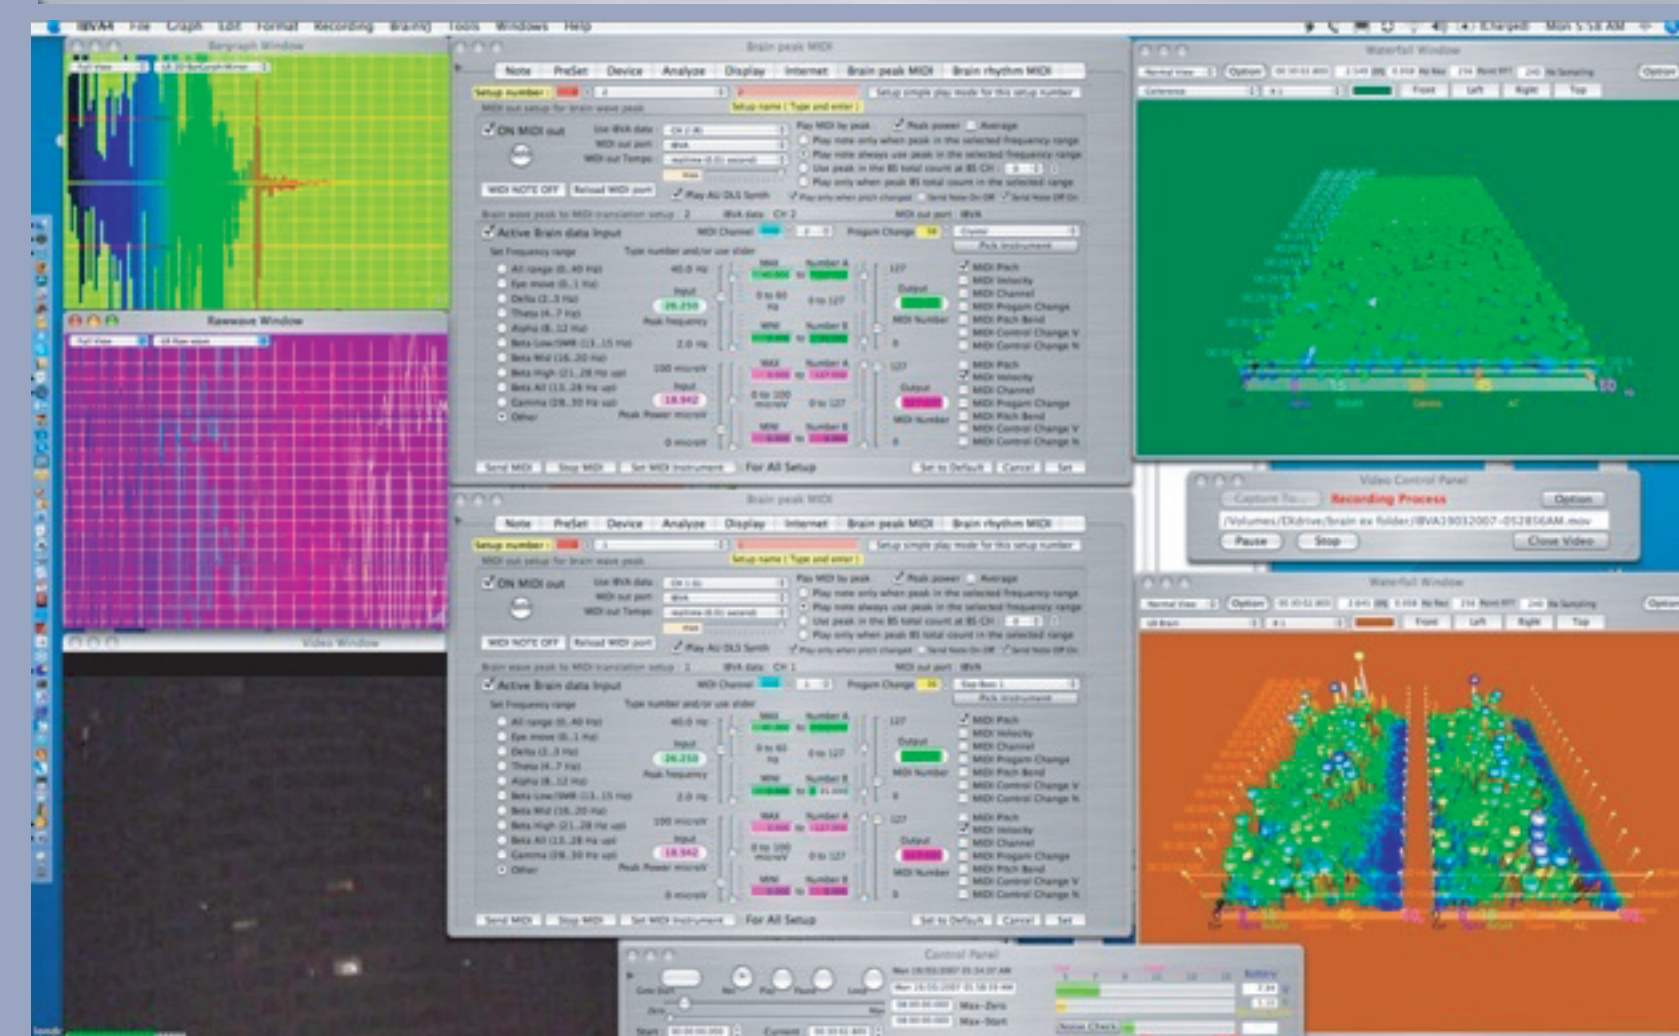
IBVA4 File Graph Edit Format Recording BrainIJ Tools Windows Help

Bargraph Window

Rawwave Window

Video Window

Brain peak MIDI

Note PreSet Device Analyze Display Internet Brain peak MIDI Brain rhythm MIDI

Setup number

ON MIDI out

MIDI NOTE OFF Reload MIDI port

Play AU DLS Synth

Active Brain data Input

Set Frequency range

All range (0..40 Hz)
Eye move (0..1 Hz)
Delta (1..3 Hz)
Theta (4..7 Hz)
Alpha (8..12 Hz)
Beta Low/SMR (13..15 Hz)
Beta Mid (16..20 Hz)
Beta High (21..28 Hz up)
Beta All (13..28 Hz up)
Gamma (28..30 Hz up)
Other

MIDI Pitch
MIDI Velocity
MIDI Channel
MIDI Program Change
MIDI Pitch Bend
MIDI Control Change V
MIDI Control Change N

Send MIDI Stop MIDI Set MIDI Instrument For All Setup Set to Default Cancel Set

Brain peak MIDI

Note PreSet Device Analyze Display Internet Brain peak MIDI Brain rhythm MIDI

Setup number

ON MIDI out

MIDI NOTE OFF Reload MIDI port

Play AU DLS Synth

Active Brain data Input

Set Frequency range

All range (0..40 Hz)
Eye move (0..1 Hz)
Delta (1..3 Hz)
Theta (4..7 Hz)
Alpha (8..12 Hz)
Beta Low/SMR (13..15 Hz)
Beta Mid (16..20 Hz)
Beta High (21..28 Hz up)
Beta All (13..28 Hz up)
Gamma (28..30 Hz up)
Other

MIDI Pitch
MIDI Velocity
MIDI Channel
MIDI Program Change
MIDI Pitch Bend
MIDI Control Change V
MIDI Control Change N

Send MIDI Stop MIDI Set MIDI Instrument For All Setup Set to Default Cancel Set

Waterfall Window

Option Front Left Right Top

Video Control Panel

Capture To... Recording Process Option

/Volumes/EXdrive/brain ex folder/IBVA19012007-052816AM.mov

Pause Stop Close Video

Waterfall Window

Option Front Left Right Top

Control Panel

Max-Zero
Max-Start
Start Current